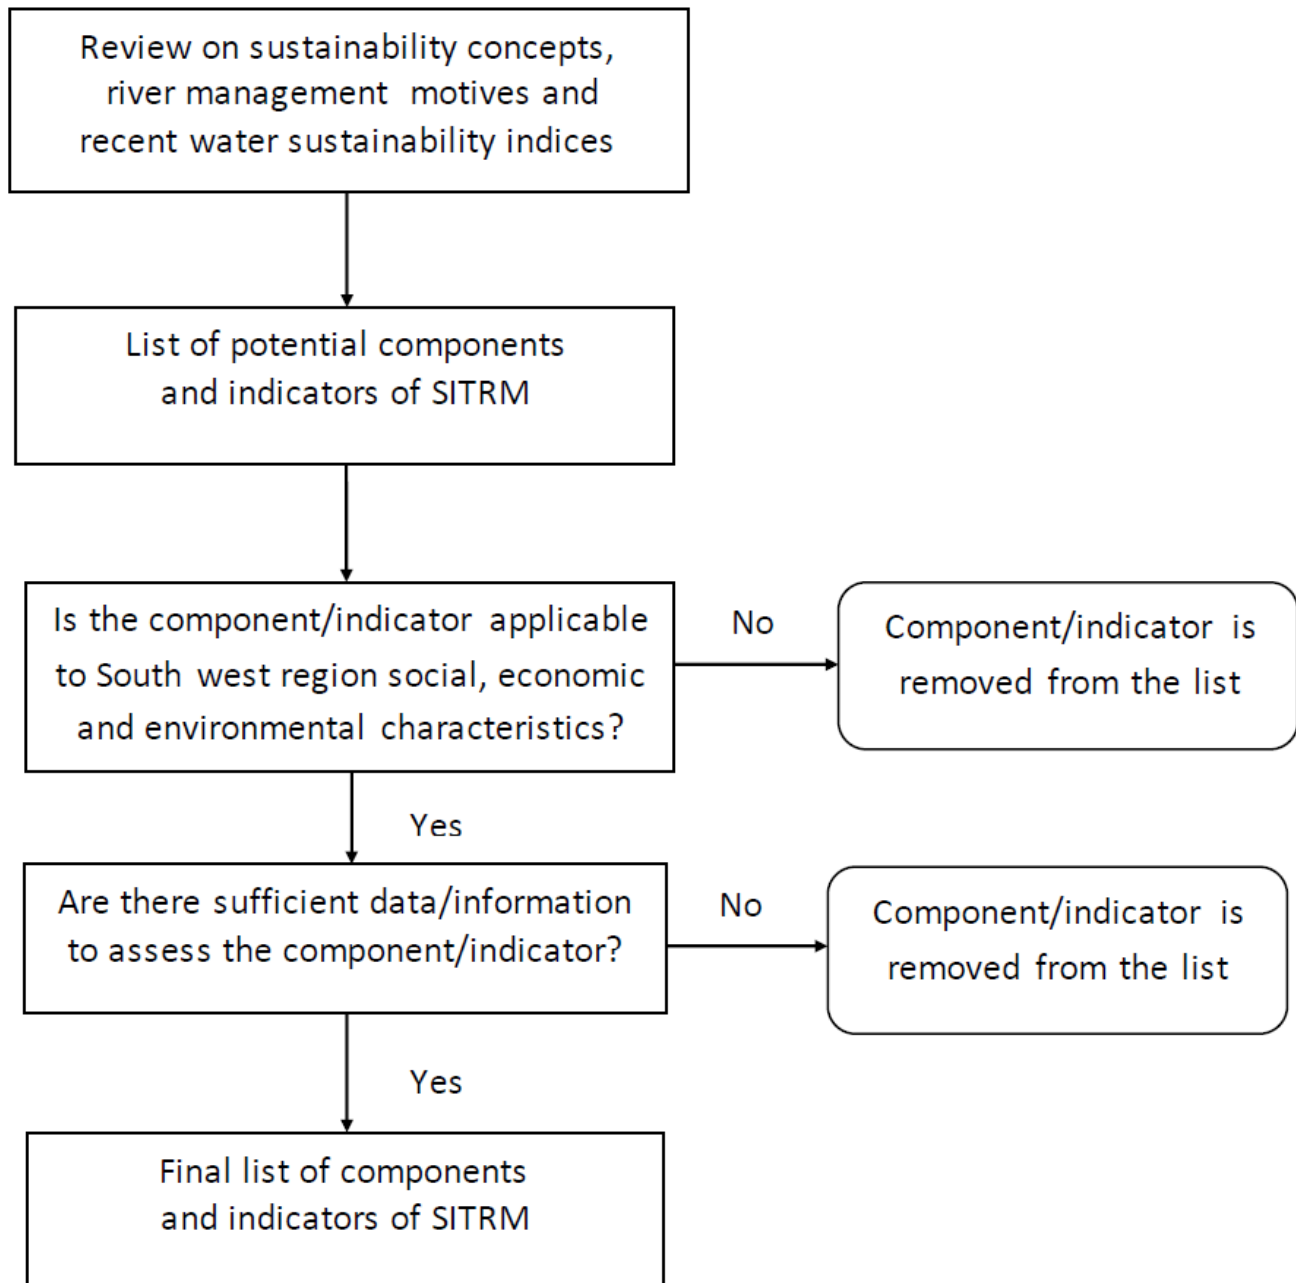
Review on sustainability concepts, river management motives and recent water sustainability indices

List of potential components and indicators of SITRM

Is the component/indicator applicable to South west region social, economic and environmental characteristics?

No

Component/indicator is removed from the list

Yes

Are there sufficient data/information to assess the component/indicator?

No

Component/indicator is removed from the list

Yes

Final list of components and indicators of SITRM